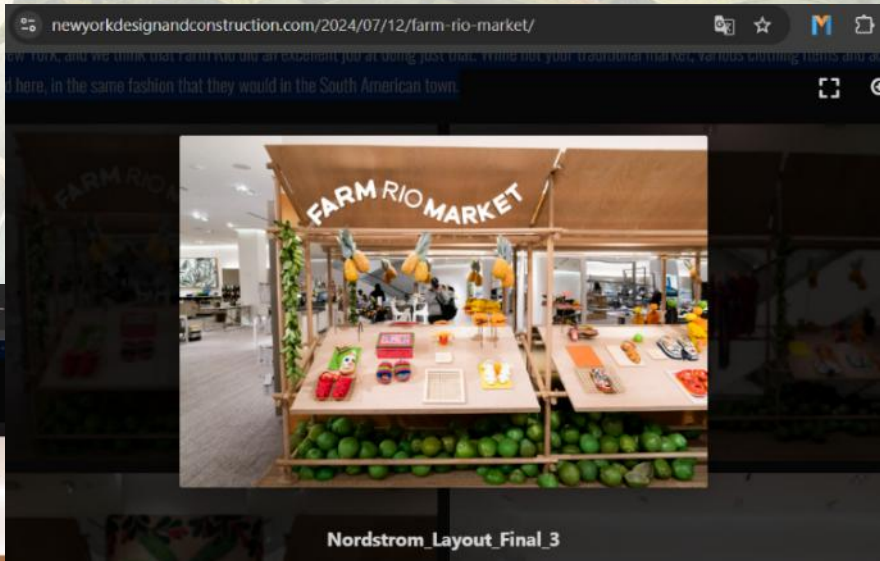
newyorkdesignandconstruction.com/2024/07/12/farm-rio-market/

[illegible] York, and we think that Farm Rio did an excellent job at doing just that. While not your traditional market, various clothing items and a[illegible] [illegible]d here, in the same fashion that they would in the South American town.

FARM RIO MARKET

Nordstrom_Layout_Final_3